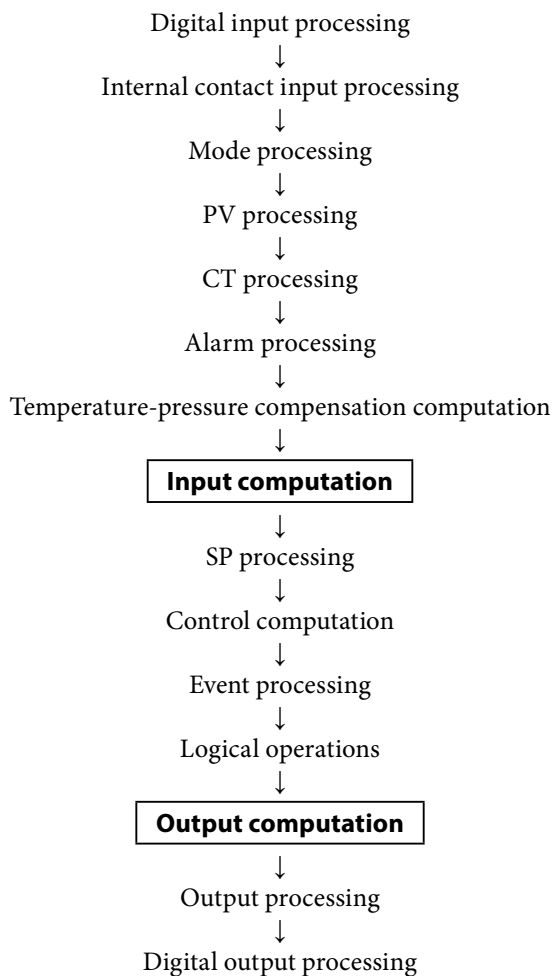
Digital input processing
↓
Internal contact input processing
↓
Mode processing
↓
PV processing
↓
CT processing
↓
Alarm processing
↓
Temperature-pressure compensation computation
↓
**Input computation**
↓
SP processing
↓
Control computation
↓
Event processing
↓
Logical operations
↓
**Output computation**
↓
Output processing
↓
Digital output processing